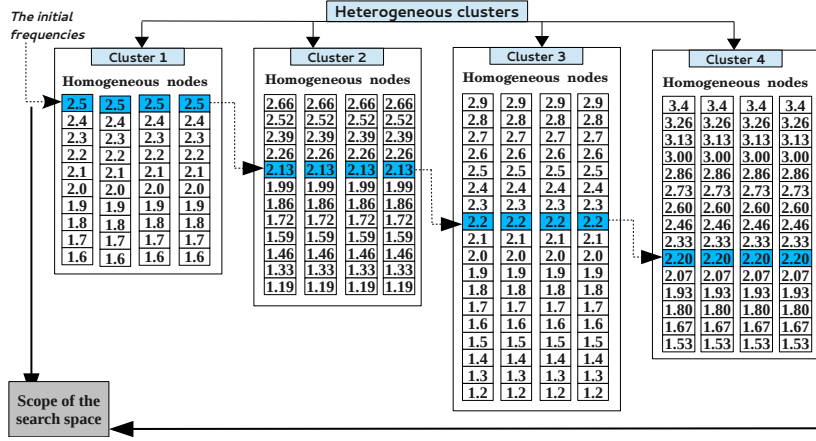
Heterogeneous clusters

The initial frequencies

Cluster 1

Homogeneous nodes

| 2.5 | 2.5 | 2.5 | 2.5 |
|---|---|---|---|
| 2.4 | 2.4 | 2.4 | 2.4 |
| 2.3 | 2.3 | 2.3 | 2.3 |
| 2.2 | 2.2 | 2.2 | 2.2 |
| 2.1 | 2.1 | 2.1 | 2.1 |
| 2.0 | 2.0 | 2.0 | 2.0 |
| 1.9 | 1.9 | 1.9 | 1.9 |
| 1.8 | 1.8 | 1.8 | 1.8 |
| 1.7 | 1.7 | 1.7 | 1.7 |
| 1.6 | 1.6 | 1.6 | 1.6 |

Cluster 2

Homogeneous nodes

| 2.66 | 2.66 | 2.66 | 2.66 |
|---|---|---|---|
| 2.52 | 2.52 | 2.52 | 2.52 |
| 2.39 | 2.39 | 2.39 | 2.39 |
| 2.26 | 2.26 | 2.26 | 2.26 |
| 2.13 | 2.13 | 2.13 | 2.13 |
| 1.99 | 1.99 | 1.99 | 1.99 |
| 1.86 | 1.86 | 1.86 | 1.86 |
| 1.72 | 1.72 | 1.72 | 1.72 |
| 1.59 | 1.59 | 1.59 | 1.59 |
| 1.46 | 1.46 | 1.46 | 1.46 |
| 1.33 | 1.33 | 1.33 | 1.33 |
| 1.19 | 1.19 | 1.19 | 1.19 |

Cluster 3

Homogeneous nodes

| 2.9 | 2.9 | 2.9 | 2.9 |
|---|---|---|---|
| 2.8 | 2.8 | 2.8 | 2.8 |
| 2.7 | 2.7 | 2.7 | 2.7 |
| 2.6 | 2.6 | 2.6 | 2.6 |
| 2.5 | 2.5 | 2.5 | 2.5 |
| 2.4 | 2.4 | 2.4 | 2.4 |
| 2.3 | 2.3 | 2.3 | 2.3 |
| 2.2 | 2.2 | 2.2 | 2.2 |
| 2.1 | 2.1 | 2.1 | 2.1 |
| 2.0 | 2.0 | 2.0 | 2.0 |
| 1.9 | 1.9 | 1.9 | 1.9 |
| 1.8 | 1.8 | 1.8 | 1.8 |
| 1.7 | 1.7 | 1.7 | 1.7 |
| 1.6 | 1.6 | 1.6 | 1.6 |
| 1.5 | 1.5 | 1.5 | 1.5 |
| 1.4 | 1.4 | 1.4 | 1.4 |
| 1.3 | 1.3 | 1.3 | 1.3 |
| 1.2 | 1.2 | 1.2 | 1.2 |

Cluster 4

Homogeneous nodes

| 3.4 | 3.4 | 3.4 | 3.4 |
|---|---|---|---|
| 3.26 | 3.26 | 3.26 | 3.26 |
| 3.13 | 3.13 | 3.13 | 3.13 |
| 3.00 | 3.00 | 3.00 | 3.00 |
| 2.86 | 2.86 | 2.86 | 2.86 |
| 2.73 | 2.73 | 2.73 | 2.73 |
| 2.60 | 2.60 | 2.60 | 2.60 |
| 2.46 | 2.46 | 2.46 | 2.46 |
| 2.33 | 2.33 | 2.33 | 2.33 |
| 2.20 | 2.20 | 2.20 | 2.20 |
| 2.07 | 2.07 | 2.07 | 2.07 |
| 1.93 | 1.93 | 1.93 | 1.93 |
| 1.80 | 1.80 | 1.80 | 1.80 |
| 1.67 | 1.67 | 1.67 | 1.67 |
| 1.53 | 1.53 | 1.53 | 1.53 |

Scope of the search space